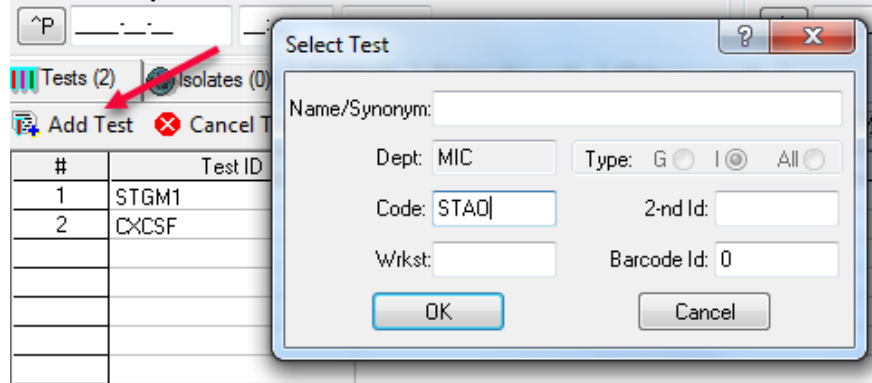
^P __-__-__ __

Tests (2) Isolates (0)

Add Test Cancel T

| # | Test ID |
|---|---|
| 1 | STGM1 |
| 2 | CXCSF |
| | |
| | |
| | |
| | |
| | |

Select Test

? X

Name/Synonym:

Dept: MIC

Type: G I All

Code: STAO

2-nd Id:

Wrkst:

Barcode Id: 0

OK

Cancel